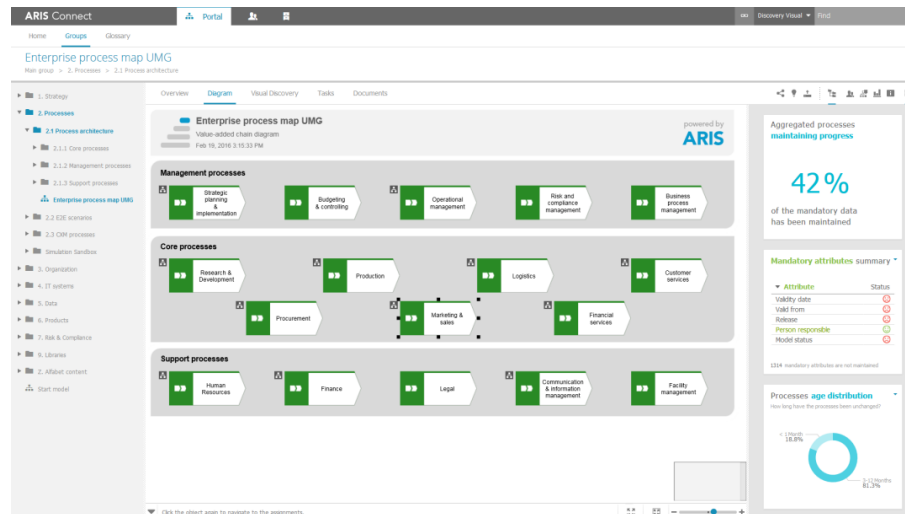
ARIS Connect

Portal

Discovery Visual

Find

Home Groups Glossary

Enterprise process map UMG

Main group > 2. Processes > 2.1 Process architecture

1. Strategy
2. Processes
2.1 Process architecture
2.1.1 Core processes
2.1.2 Management processes
2.1.3 Support processes
Enterprise process map UMG
2.2 E2E scenarios
2.3 CIM processes
Simulation Sandbox
3. Organization
4. IT systems
5. Data
6. Products
7. Risk & Compliance
9. Libraries
Z. Allabet content
Start model

Overview Diagram Visual Discovery Tasks Documents

Enterprise process map UMG
Value-added chain diagram
Feb 19, 2016 3:15:33 PM

powered by
ARIS

Management processes

Strategic planning & implementation
Budgeting & controlling
Operational management
Risk and compliance management
Business process management

Core processes

Research & Development
Production
Logistics
Customer services
Procurement
Marketing & sales
Financial services

Support processes

Human Resources
Finance
Legal
Communication & information management
Facility management

Click the object again to navigate to the assignments.

Aggregated processes maintaining progress

42%

of the mandatory data has been maintained

Mandatory attributes summary

| Attribute | Status |
|---|---|
| Validity date | |
| Valid from | |
| Release | |
| Person responsible | |
| Model status | |

1314 mandatory attributes are not maintained

Processes age distribution
How long have the processes been unchanged?

< 1 Month
18.8%

3-12 Months
81.3%